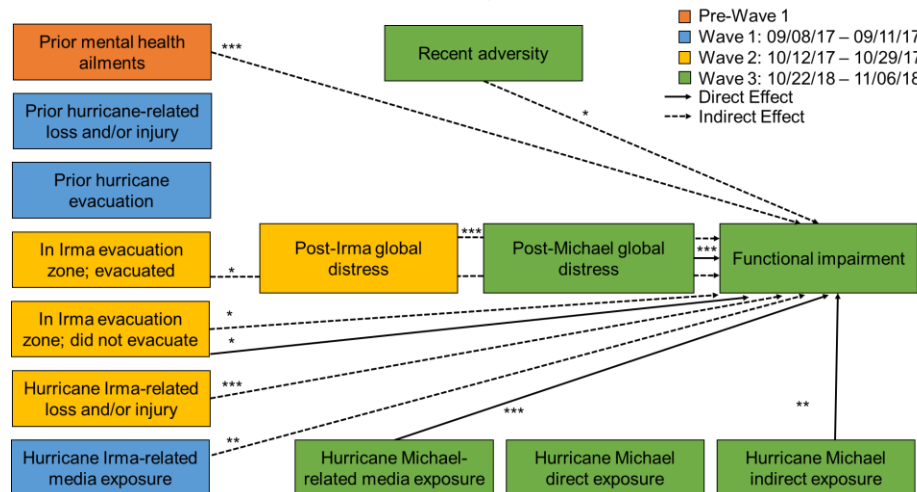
Pre-Wave 1
Wave 1: 09/08/17 – 09/11/17
Wave 2: 10/12/17 – 10/29/17
Wave 3: 10/22/18 – 11/06/18
Direct Effect
Indirect Effect

Prior mental health ailments
***
Recent adversity
*
Prior hurricane-related loss and/or injury
Prior hurricane evacuation
In Irma evacuation zone; evacuated
*
Post-Irma global distress
***
Post-Michael global distress
***
Functional impairment
In Irma evacuation zone; did not evacuate
*
*
Hurricane Irma-related loss and/or injury
***
***
**
Hurricane Irma-related media exposure
**
Hurricane Michael-related media exposure
Hurricane Michael direct exposure
Hurricane Michael indirect exposure